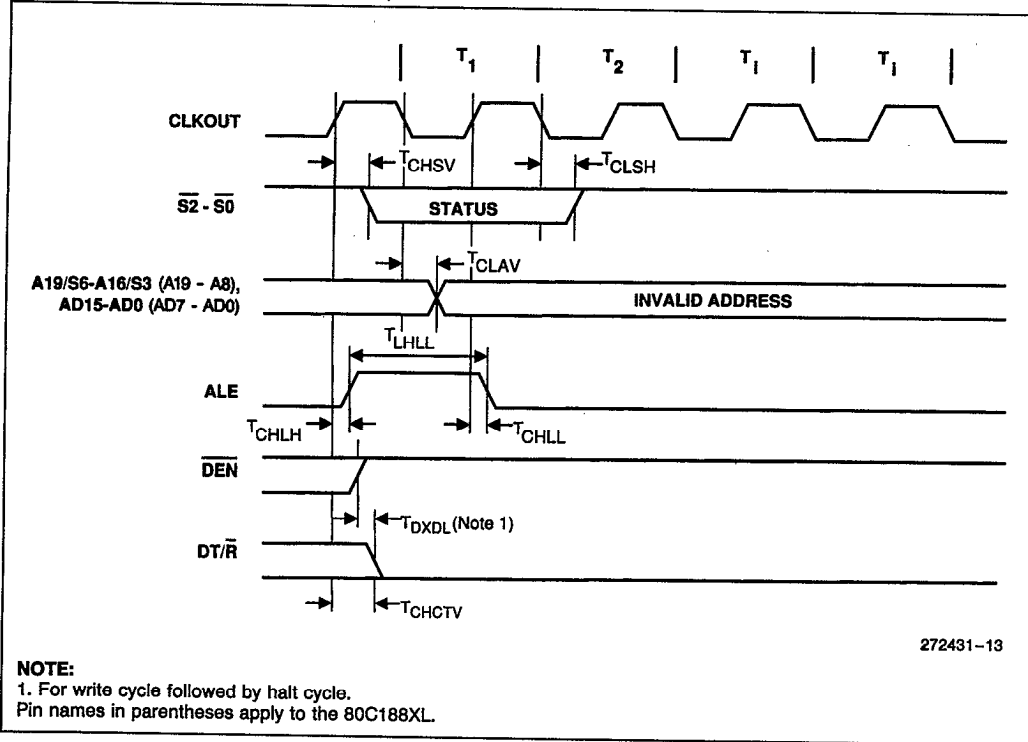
$T_1$ $T_2$ $T_i$ $T_i$

CLKOUT

$T_{CHSV}$ $T_{CLSH}$

$\overline{S2}$ - $\overline{S0}$

STATUS

$T_{CLAV}$

A19/S6-A16/S3 (A19 - A8), AD15-AD0 (AD7 - AD0)

INVALID ADDRESS

$T_{LHLL}$

ALE

$T_{CHLH}$ $T_{CHLL}$

$\overline{DEN}$

$T_{DXDL}$ (Note 1)

DT/$\overline{R}$

$T_{CHCTV}$

272431–13

NOTE:
1. For write cycle followed by halt cycle.
Pin names in parentheses apply to the 80C188XL.